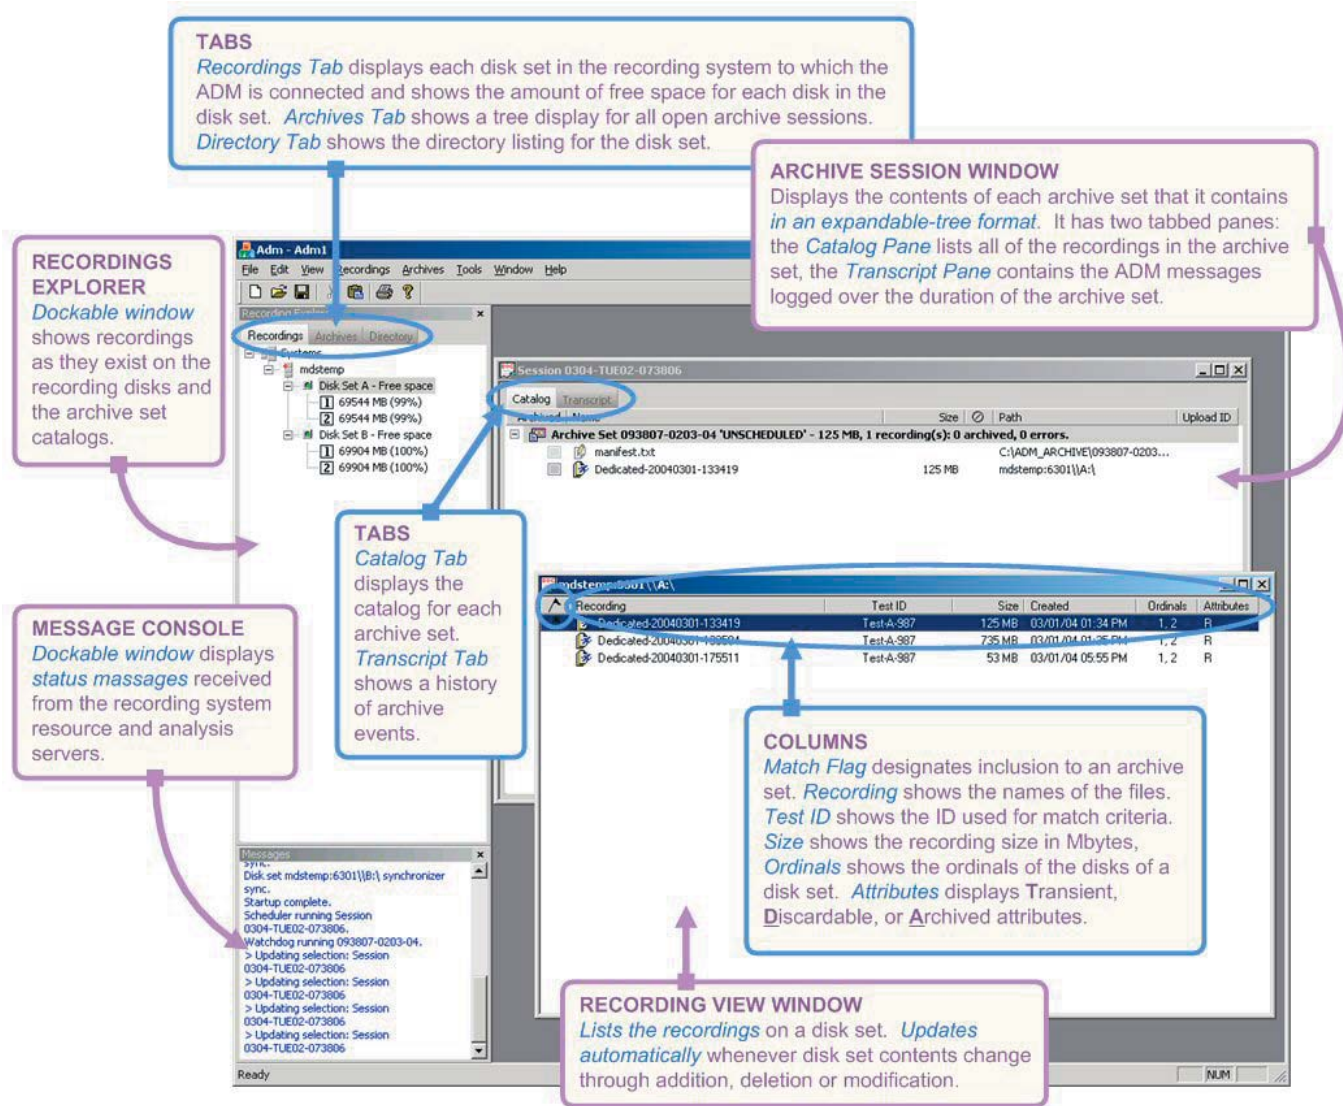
TABS
Recordings Tab displays each disk set in the recording system to which the ADM is connected and shows the amount of free space for each disk in the disk set. Archives Tab shows a tree display for all open archive sessions. Directory Tab shows the directory listing for the disk set.

ARCHIVE SESSION WINDOW
Displays the contents of each archive set that it contains in an expandable-tree format. It has two tabbed panes: the Catalog Pane lists all of the recordings in the archive set, the Transcript Pane contains the ADM messages logged over the duration of the archive set.

RECORDINGS EXPLORER
Dockable window shows recordings as they exist on the recording disks and the archive set catalogs.

Adm - Adm1
File Edit View Recordings Archives Tools Window Help
Recording Explorer
Recordings Archives Directory
Systems
mdstemp
Disk Set A - Free space
1 69544 MB (99%)
2 69544 MB (99%)
Disk Set B - Free space
1 69904 MB (100%)
2 69904 MB (100%)

Session 0304-TUE02-073806
Catalog Transcript
Archived Name Size Path Upload ID
Archive Set 093807-0203-04 'UNSCHEDULED' - 125 MB, 1 recording(s): 0 archived, 0 errors.
manifest.txt C:\ADM_ARCHIVE\093807-0203...
Dedicated-20040301-133419 125 MB mdstemp:6301\\A:\

TABS
Catalog Tab displays the catalog for each archive set. Transcript Tab shows a history of archive events.

MESSAGE CONSOLE
Dockable window displays status massages received from the recording system resource and analysis servers.

mdstemp:6301\\A:\
| Recording | Test ID | Size | Created | Ordinals | Attributes |
|---|---|---|---|---|---|
| Dedicated-20040301-133419 | Test-A-987 | 125 MB | 03/01/04 01:34 PM | 1, 2 | R |
| Dedicated-20040301-132504 | Test-A-987 | 735 MB | 03/01/04 01:25 PM | 1, 2 | R |
| Dedicated-20040301-175511 | Test-A-987 | 53 MB | 03/01/04 05:55 PM | 1, 2 | R |

COLUMNS
Match Flag designates inclusion to an archive set. Recording shows the names of the files. Test ID shows the ID used for match criteria. Size shows the recording size in Mbytes, Ordinals shows the ordinals of the disks of a disk set. Attributes displays Transient, Discardable, or Archived attributes.

Messages
sync.
Disk set mdstemp:6301\\B:\ synchronizer sync.
Startup complete.
Scheduler running Session 0304-TUE02-073806.
Watchdog running 093807-0203-04.
> Updating selection: Session 0304-TUE02-073806
> Updating selection: Session 0304-TUE02-073806
> Updating selection: Session 0304-TUE02-073806
> Updating selection: Session 0304-TUE02-073806
Ready

RECORDING VIEW WINDOW
Lists the recordings on a disk set. Updates automatically whenever disk set contents change through addition, deletion or modification.

NUM